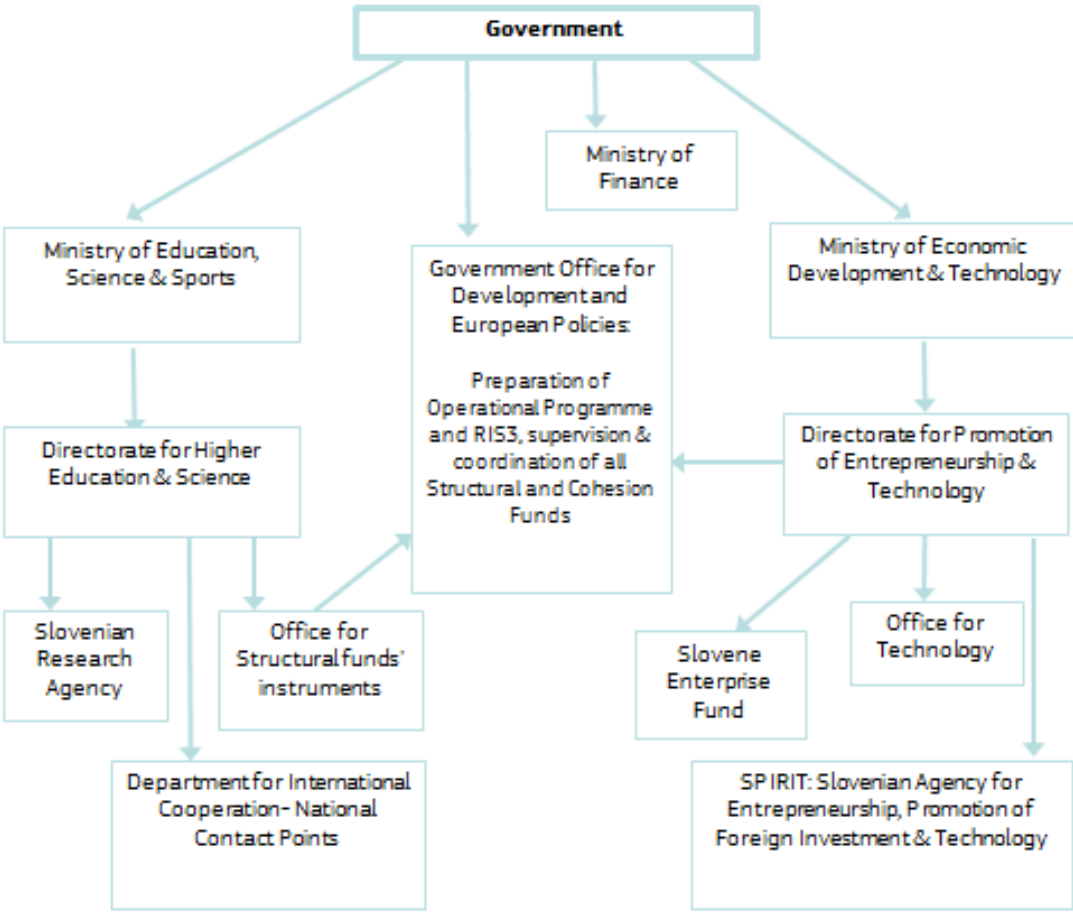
Government

Ministry of Finance

Ministry of Education, Science & Sports

Government Office for Development and European Policies:

Preparation of Operational Programme and RIS3, supervision & coordination of all Structural and Cohesion Funds

Ministry of Economic Development & Technology

Directorate for Higher Education & Science

Directorate for Promotion of Entrepreneurship & Technology

Slovenian Research Agency

Office for Structural funds' instruments

Slovene Enterprise Fund

Office for Technology

Department for International Cooperation- National Contact Points

SPIRIT: Slovenian Agency for Entrepreneurship, Promotion of Foreign Investment & Technology